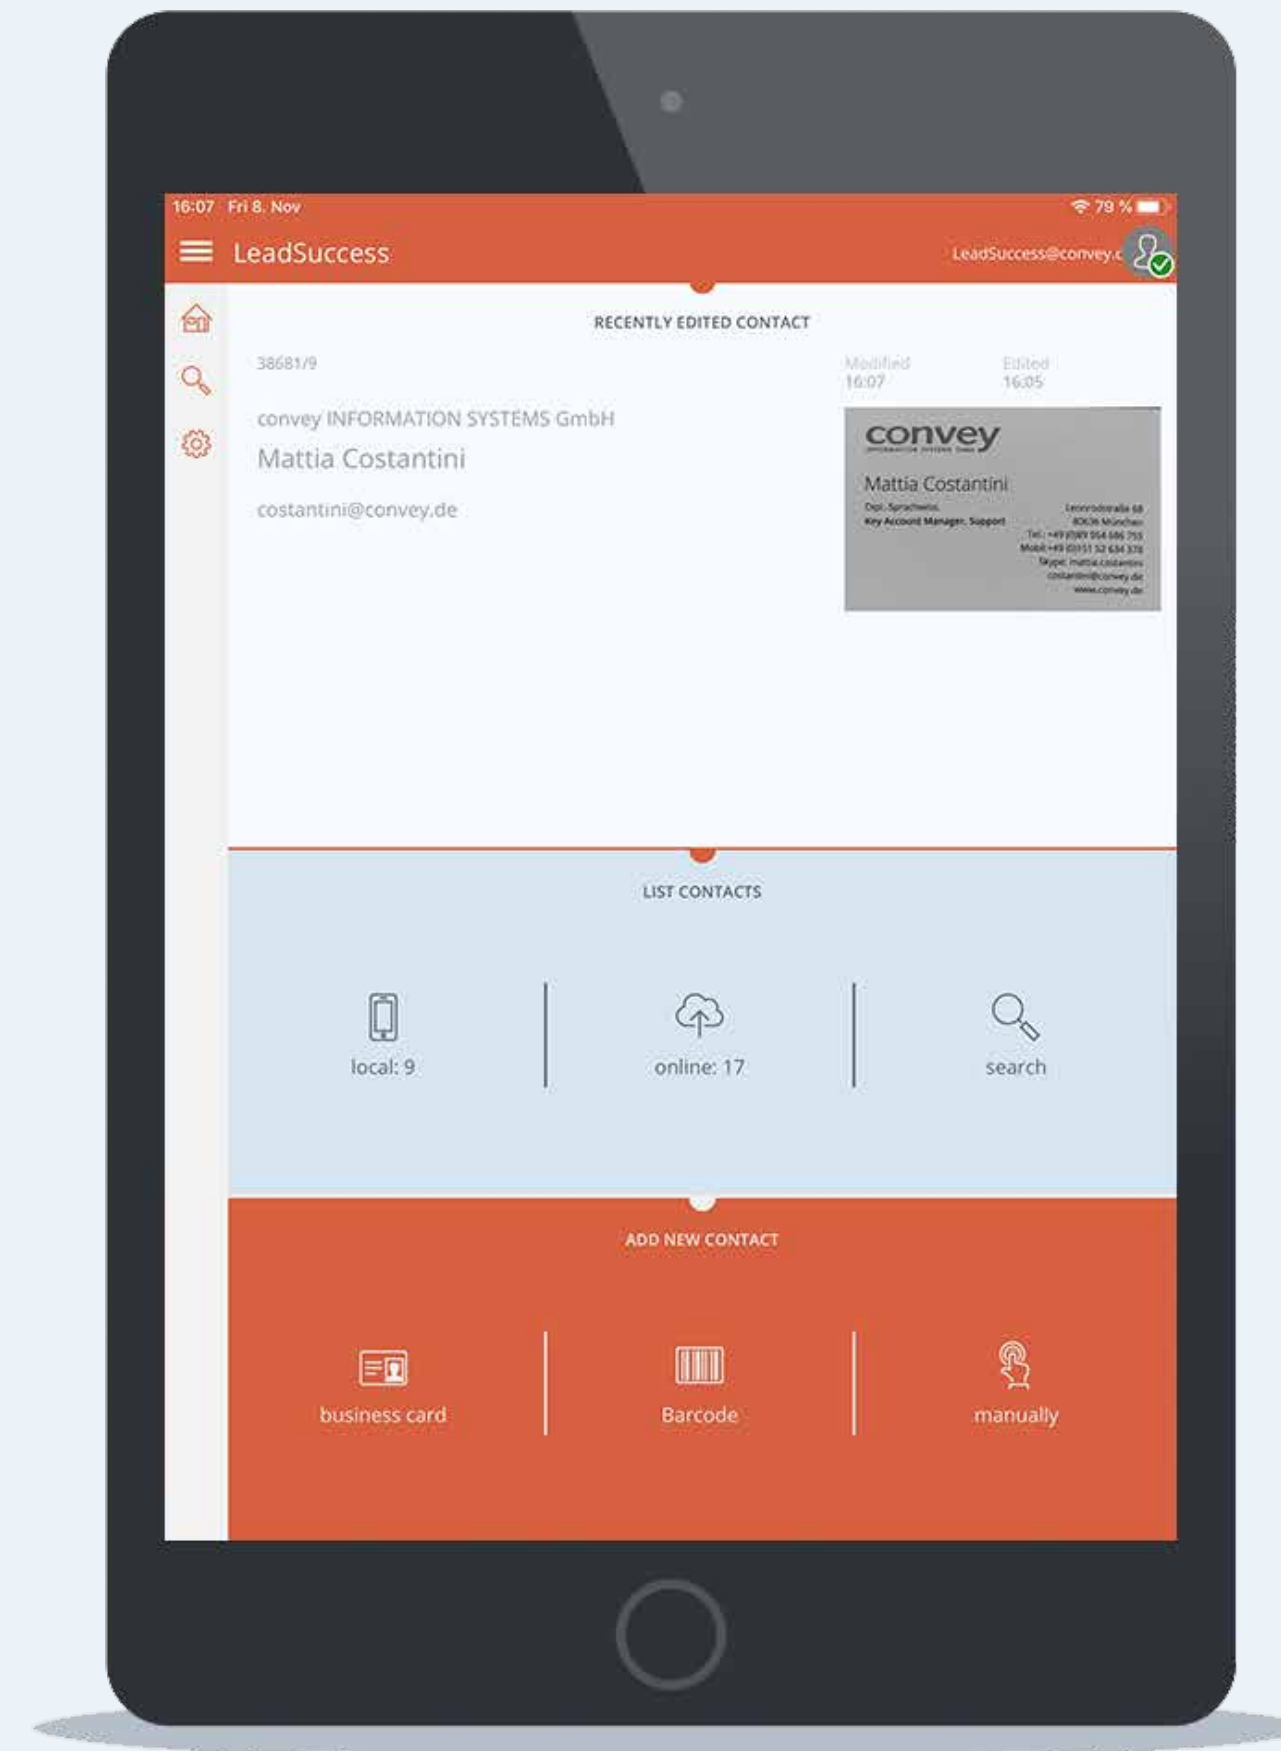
16:07 Fri 8. Nov

79 %

LeadSuccess

LeadSuccess@convey.c

RECENTLY EDITED CONTACT

38681/9

Modified
16:07

Edited
16:05

convey INFORMATION SYSTEMS GmbH

Mattia Costantini

costantini@convey.de

convey

Mattia Costantini

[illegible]
Key Account Manager, Support

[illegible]
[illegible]
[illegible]
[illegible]
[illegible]
costantini@convey.de
www.convey.de

LIST CONTACTS

local: 9

online: 17

search

ADD NEW CONTACT

business card

Barcode

manually